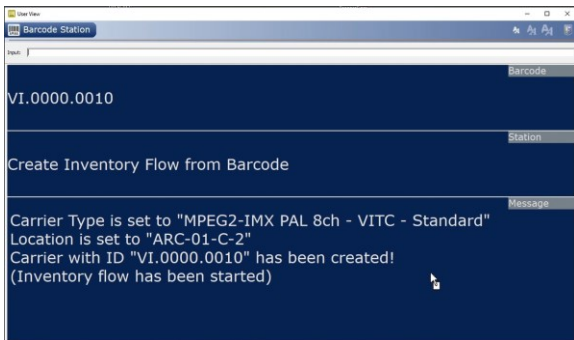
User View

Barcode Station

Input:

Barcode

VI.0000.0010

Station

Create Inventory Flow from Barcode

Message

Carrier Type is set to "MPEG2-IMX PAL 8ch - VITC - Standard"
Location is set to "ARC-01-C-2"
Carrier with ID "VI.0000.0010" has been created!
(Inventory flow has been started)